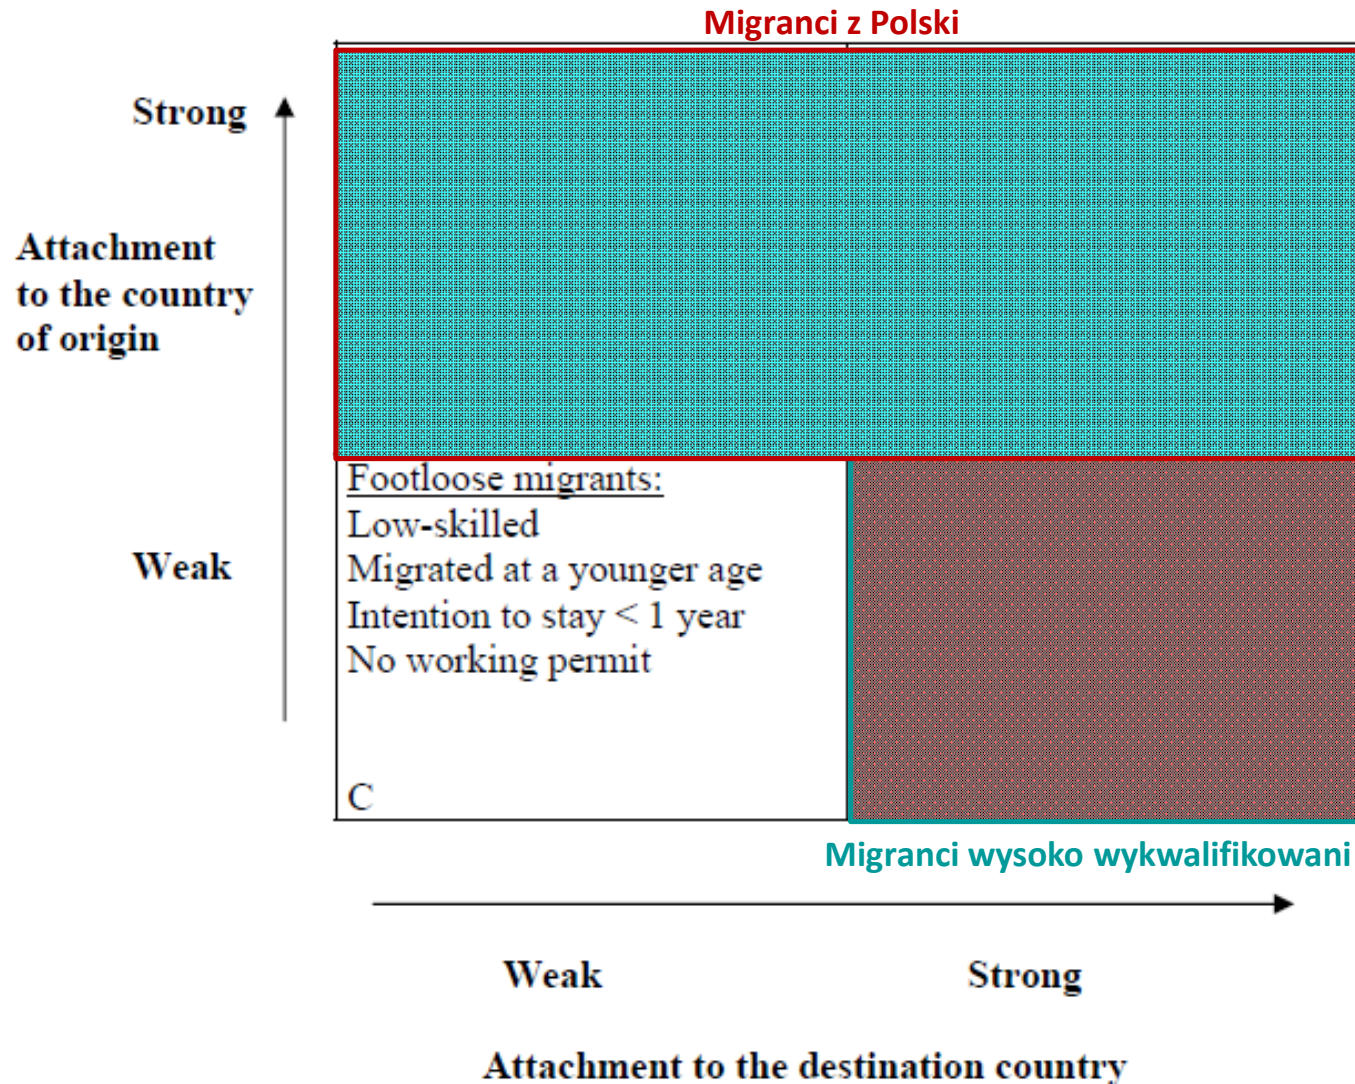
Migranci z Polski

Strong

Attachment to the country of origin

Weak

Footloose migrants:
Low-skilled
Migrated at a younger age
Intention to stay < 1 year
No working permit

C

Migranci wysoko wykwalifikowani

Weak

Strong

Attachment to the destination country